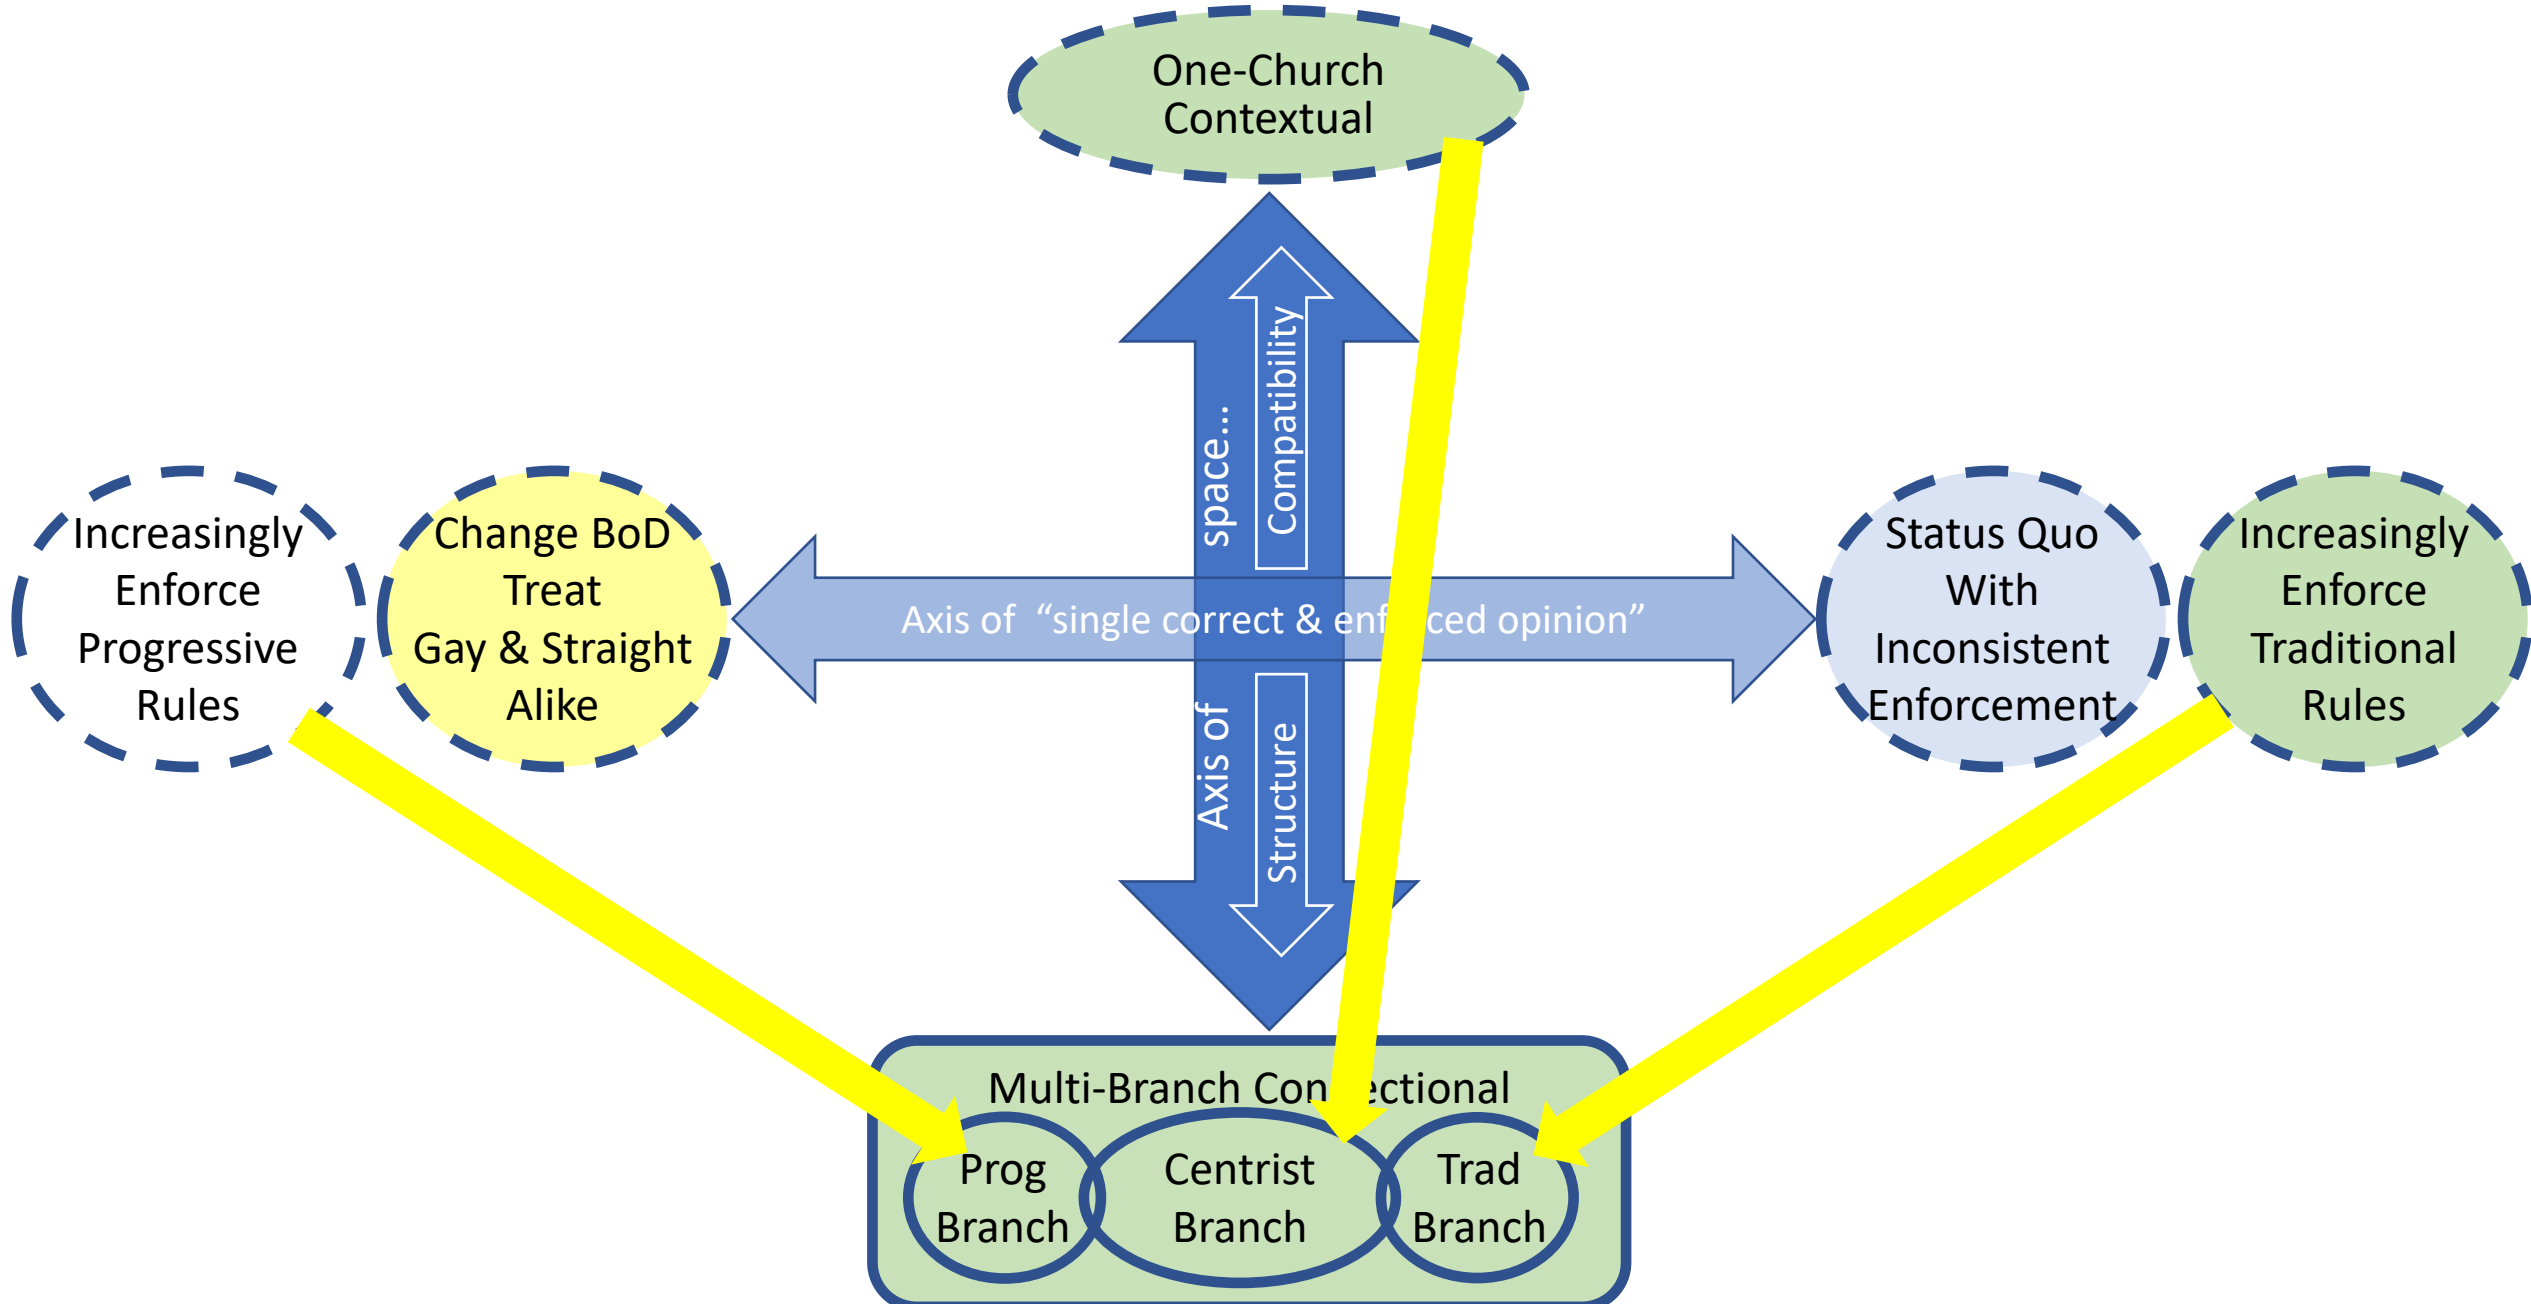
One-Church Contextual

Increasingly Enforce Progressive Rules

Change BoD Treat Gay & Straight Alike

Axis of "single correct & enf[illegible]ced opinion"

Axis of space...

Compatibility

Structure

Status Quo With Inconsistent Enforcement

Increasingly Enforce Traditional Rules

Multi-Branch Con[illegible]ectional

Prog Branch

Centrist Branch

Trad Branch